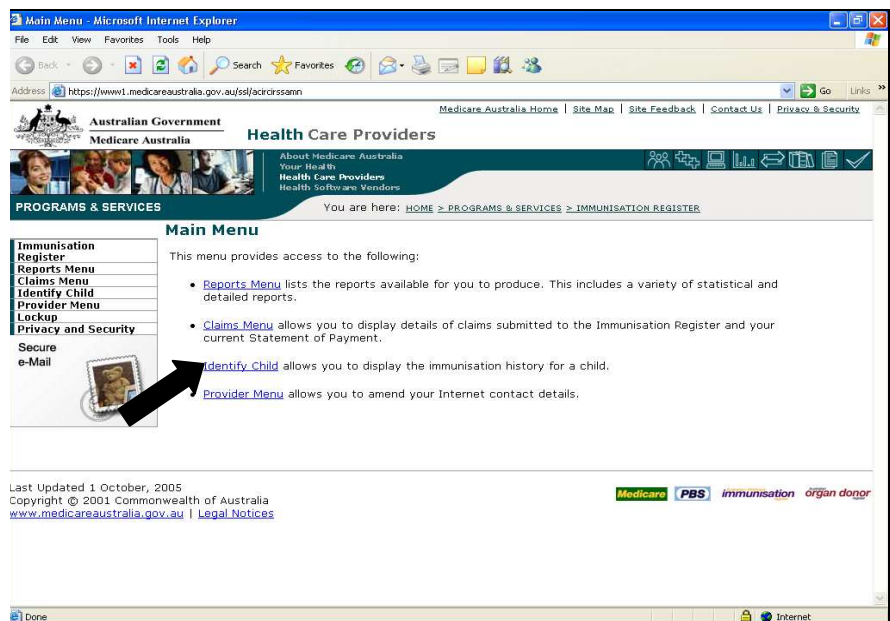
Main Menu - Microsoft Internet Explorer

File Edit View Favorites Tools Help

Back Search Favorites

Address https://www1.medicareaustralia.gov.au/ssl/acircirssamn Go Links

Medicare Australia Home | Site Map | Site Feedback | Contact Us | Privacy & Security

Australian Government
Medicare Australia

Health Care Providers

About Medicare Australia
Your Health
Health Care Providers
Health Software Vendors

PROGRAMS & SERVICES

You are here: HOME > PROGRAMS & SERVICES > IMMUNISATION REGISTER

Immunisation Register
Reports Menu
Claims Menu
Identify Child
Provider Menu
Lockup
Privacy and Security

Secure e-Mail

Main Menu

This menu provides access to the following:

• Reports Menu lists the reports available for you to produce. This includes a variety of statistical and detailed reports.

• Claims Menu allows you to display details of claims submitted to the Immunisation Register and your current Statement of Payment.

• Identify Child allows you to display the immunisation history for a child.

• Provider Menu allows you to amend your Internet contact details.

Last Updated 1 October, 2005
Copyright © 2001 Commonwealth of Australia
www.medicareaustralia.gov.au | Legal Notices

Medicare PBS immunisation organ donor

Done Internet